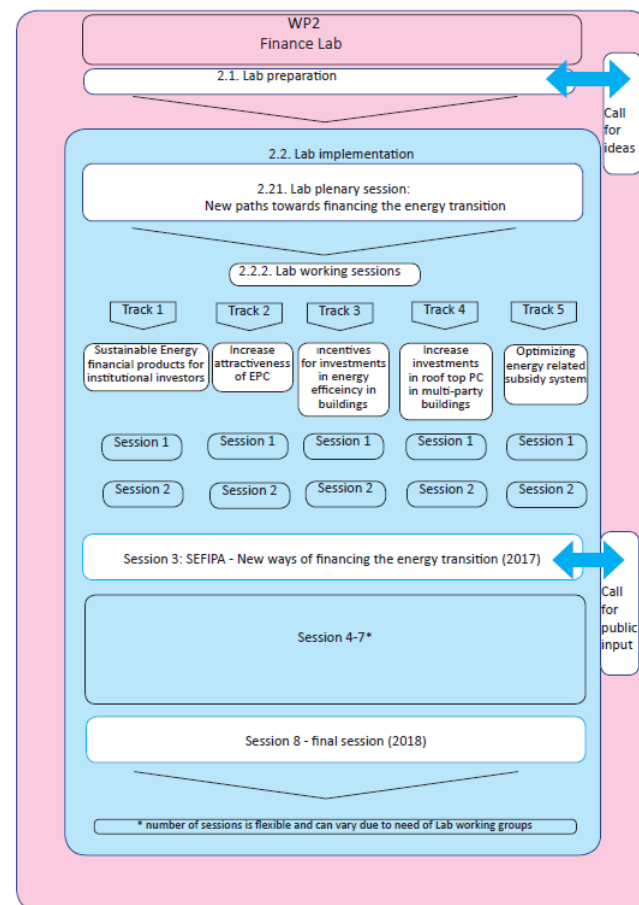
WP2
Finance Lab

2.1. Lab preparation

Call for ideas

2.2. Lab implementation

2.21. Lab plenary session:
New paths towards financing the energy transition

2.2.2. Lab working sessions

Track 1

Track 2

Track 3

Track 4

Track 5

Sustainable Energy financial products for institutional investors

Increase attractiveness of EPC

incentives for investments in energy efficeincy in buildings

Increase investments in roof top PC in multi-party buildings

Optimizing energy related subsidy system

Session 1

Session 1

Session 1

Session 1

Session 1

Session 2

Session 2

Session 2

Session 2

Session 2

Session 3: SEFIPA - New ways of financing the energy transition (2017)

Call for public input

Session 4-7*

Session 8 - final session (2018)

* number of sessions is flexible and can vary due to need of Lab working groups